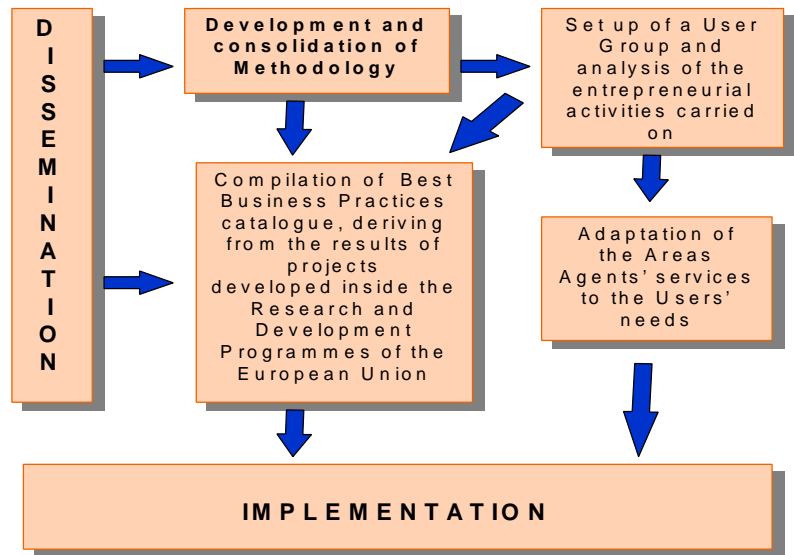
DISSEMINATION

Development and consolidation of Methodology

Set up of a User Group and analysis of the entrepreneurial activities carried on

Compilation of Best Business Practices catalogue, deriving from the results of projects developed inside the Research and Development Programmes of the European Union

Adaptation of the Areas Agents' services to the Users' needs

IMPLEMENTATION